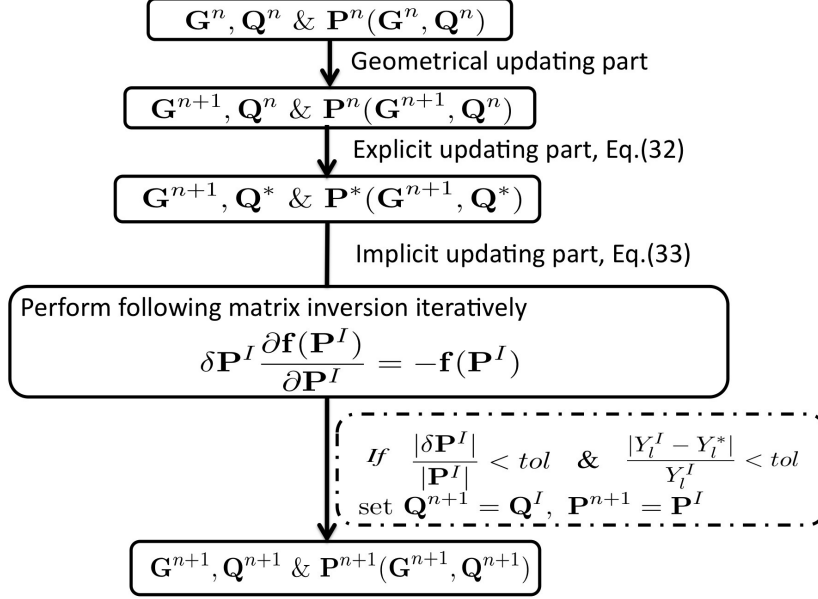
$\mathbf{G}^n, \mathbf{Q}^n \;\&\; \mathbf{P}^n(\mathbf{G}^n, \mathbf{Q}^n)$

Geometrical updating part

$\mathbf{G}^{n+1}, \mathbf{Q}^n \;\&\; \mathbf{P}^n(\mathbf{G}^{n+1}, \mathbf{Q}^n)$

Explicit updating part, Eq.(32)

$\mathbf{G}^{n+1}, \mathbf{Q}^* \;\&\; \mathbf{P}^*(\mathbf{G}^{n+1}, \mathbf{Q}^*)$

Implicit updating part, Eq.(33)

Perform following matrix inversion iteratively

$\delta \mathbf{P}^I \frac{\partial \mathbf{f}(\mathbf{P}^I)}{\partial \mathbf{P}^I} = -\mathbf{f}(\mathbf{P}^I)$

*If* $\frac{|\delta \mathbf{P}^I|}{|\mathbf{P}^I|} < tol$ **&** $\frac{|Y_l^I - Y_l^*|}{Y_l^I} < tol$

set $\mathbf{Q}^{n+1} = \mathbf{Q}^I, \; \mathbf{P}^{n+1} = \mathbf{P}^I$

$\mathbf{G}^{n+1}, \mathbf{Q}^{n+1} \;\&\; \mathbf{P}^{n+1}(\mathbf{G}^{n+1}, \mathbf{Q}^{n+1})$